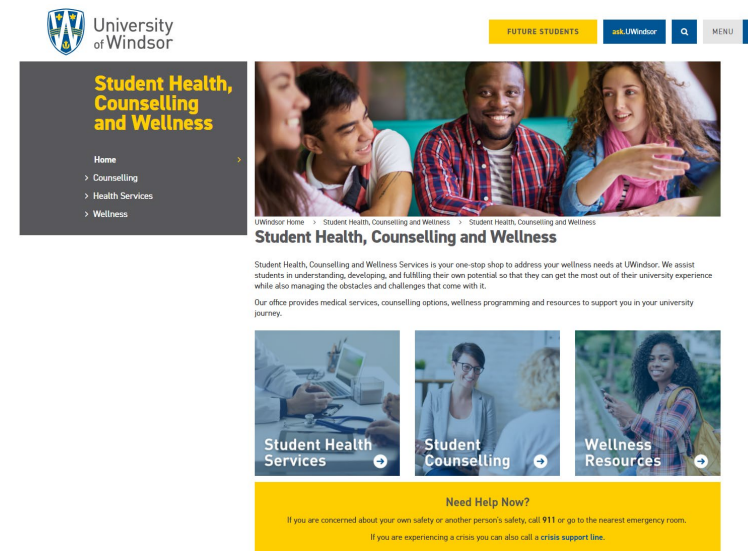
University of Windsor

FUTURE STUDENTS

ask.UWindsor

MENU

Student Health, Counselling and Wellness

Home

Counselling

Health Services

Wellness

UWindsor Home > Student Health, Counselling and Wellness > Student Health, Counselling and Wellness

Student Health, Counselling and Wellness

Student Health, Counselling and Wellness Services is your one-stop shop to address your wellness needs at UWindsor. We assist students in understanding, developing, and fulfilling their own potential so that they can get the most out of their university experience while also managing the obstacles and challenges that come with it.

Our office provides medical services, counselling options, wellness programming and resources to support you in your university journey.

Student Health Services

Student Counselling

Wellness Resources

Need Help Now?

If you are concerned about your own safety or another person's safety, call 911 or go to the nearest emergency room.

If you are experiencing a crisis you can also call a crisis support line.